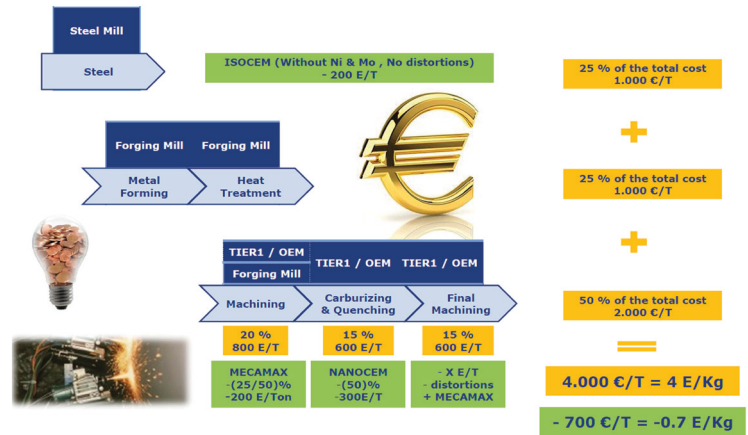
Steel Mill

Steel

ISOCEM (Without Ni & Mo , No distortions)
- 200 E/T

25 % of the total cost
1.000 €/T

Forging Mill

Forging Mill

Metal Forming

Heat Treatment

25 % of the total cost
1.000 €/T

TIER1 / OEM

Forging Mill

TIER1 / OEM

TIER1 / OEM

Machining

Carburizing & Quenching

Final Machining

50 % of the total cost
2.000 €/T

20 %
800 E/T

15 %
600 E/T

15 %
600 E/T

MECAMAX
-(25/50)%
-200 E/Ton

NANOCEM
-(50)%
-300E/T

- X E/T
- distortions
+ MECAMAX

4.000 €/T = 4 E/Kg

- 700 €/T = -0.7 E/Kg